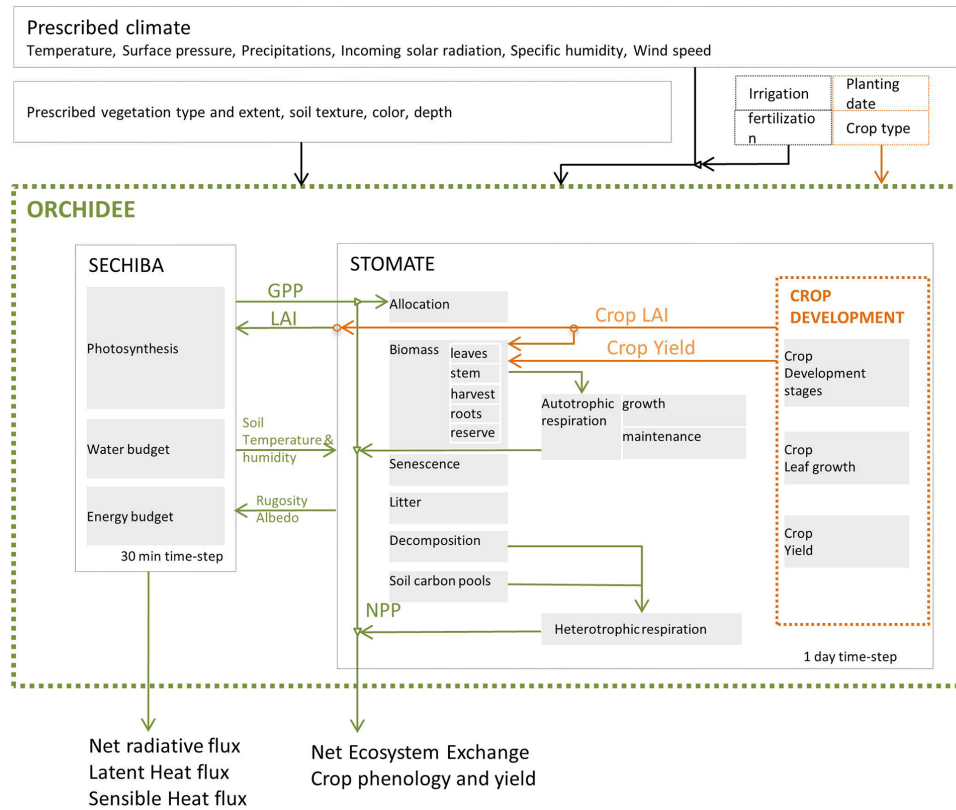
Prescribed climate
Temperature, Surface pressure, Precipitations, Incoming solar radiation, Specific humidity, Wind speed

Prescribed vegetation type and extent, soil texture, color, depth

Irrigation
fertilization
Planting date
Crop type

ORCHIDEE

SECHIBA
Photosynthesis
Water budget
Energy budget
30 min time-step

GPP
LAI
Soil Temperature & humidity
Rugosity Albedo

STOMATE
Allocation
Biomass
leaves
stem
harvest
roots
reserve
Autotrophic respiration
growth
maintenance
Senescence
Litter
Decomposition
Soil carbon pools
Heterotrophic respiration
NPP
1 day time-step

Crop LAI
Crop Yield

CROP DEVELOPMENT
Crop Development stages
Crop Leaf growth
Crop Yield

Net radiative flux
Latent Heat flux
Sensible Heat flux

Net Ecosystem Exchange
Crop phenology and yield